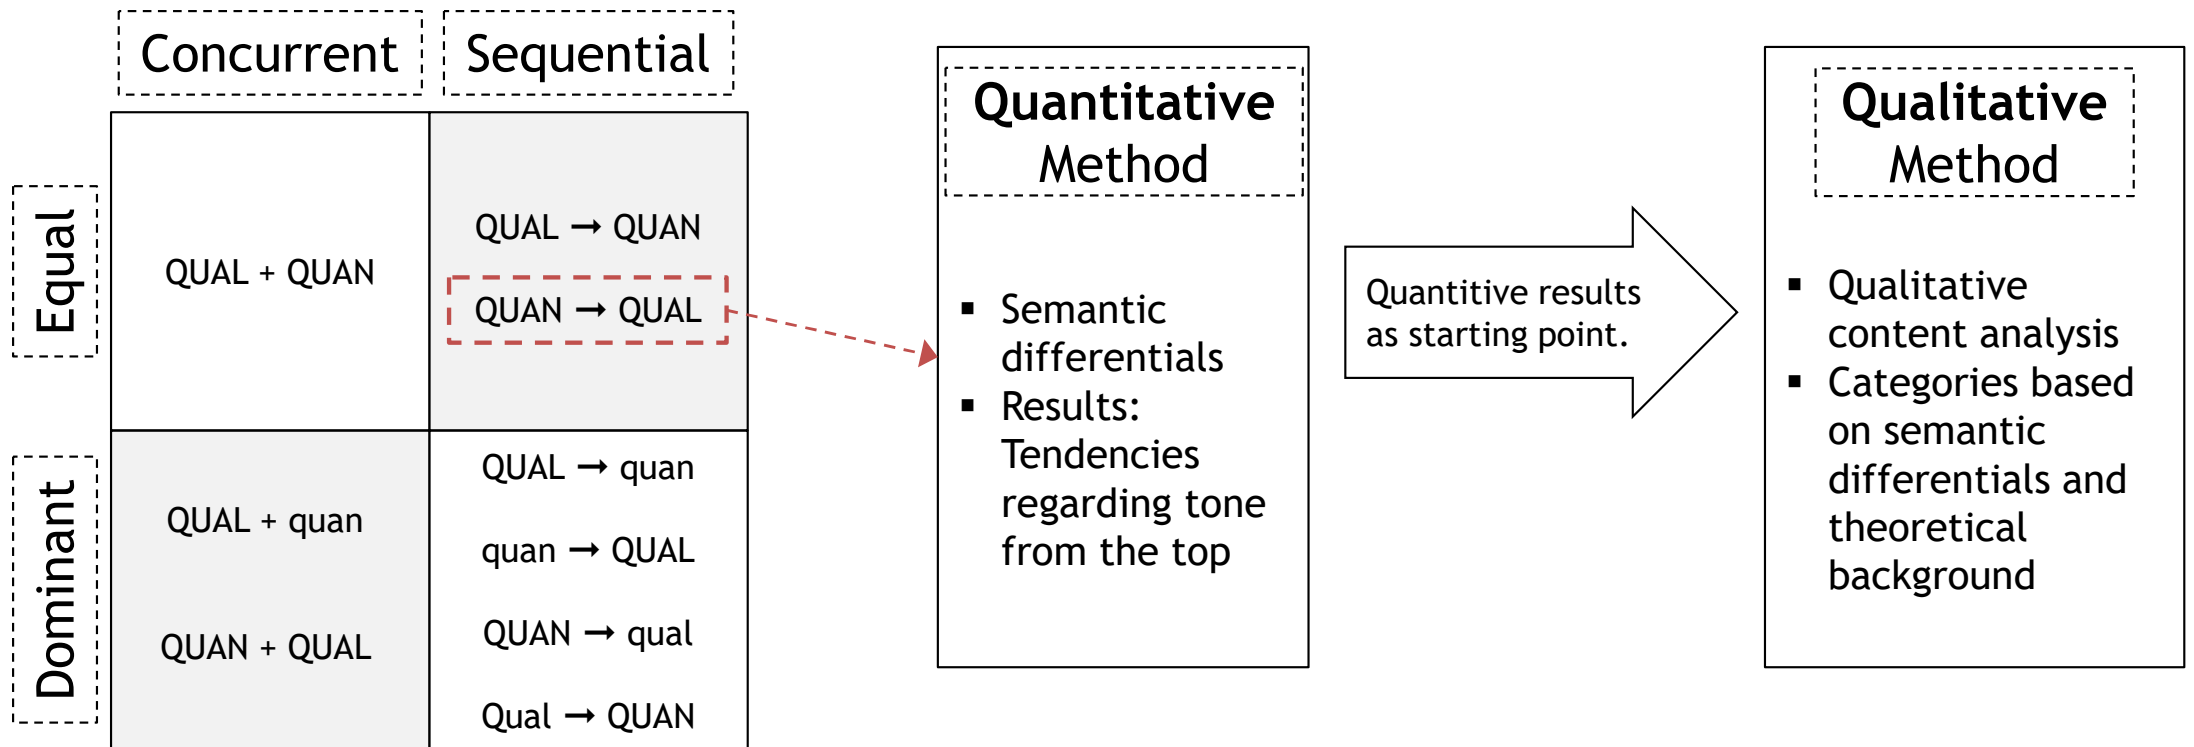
|  | Concurrent | Sequential |
|---|---|---|
| Equal | QUAL + QUAN | QUAL ➞ QUAN<br>QUAN ➞ QUAL |
| Dominant | QUAL + quan<br>QUAN + QUAL | QUAL ➞ quan<br>quan ➞ QUAL<br>QUAN ➞ qual<br>Qual ➞ QUAN |

**Quantitative** Method

- Semantic differentials
- Results: Tendencies regarding tone from the top

Quantitive results as starting point.

**Qualitative** Method

- Qualitative content analysis
- Categories based on semantic differentials and theoretical background